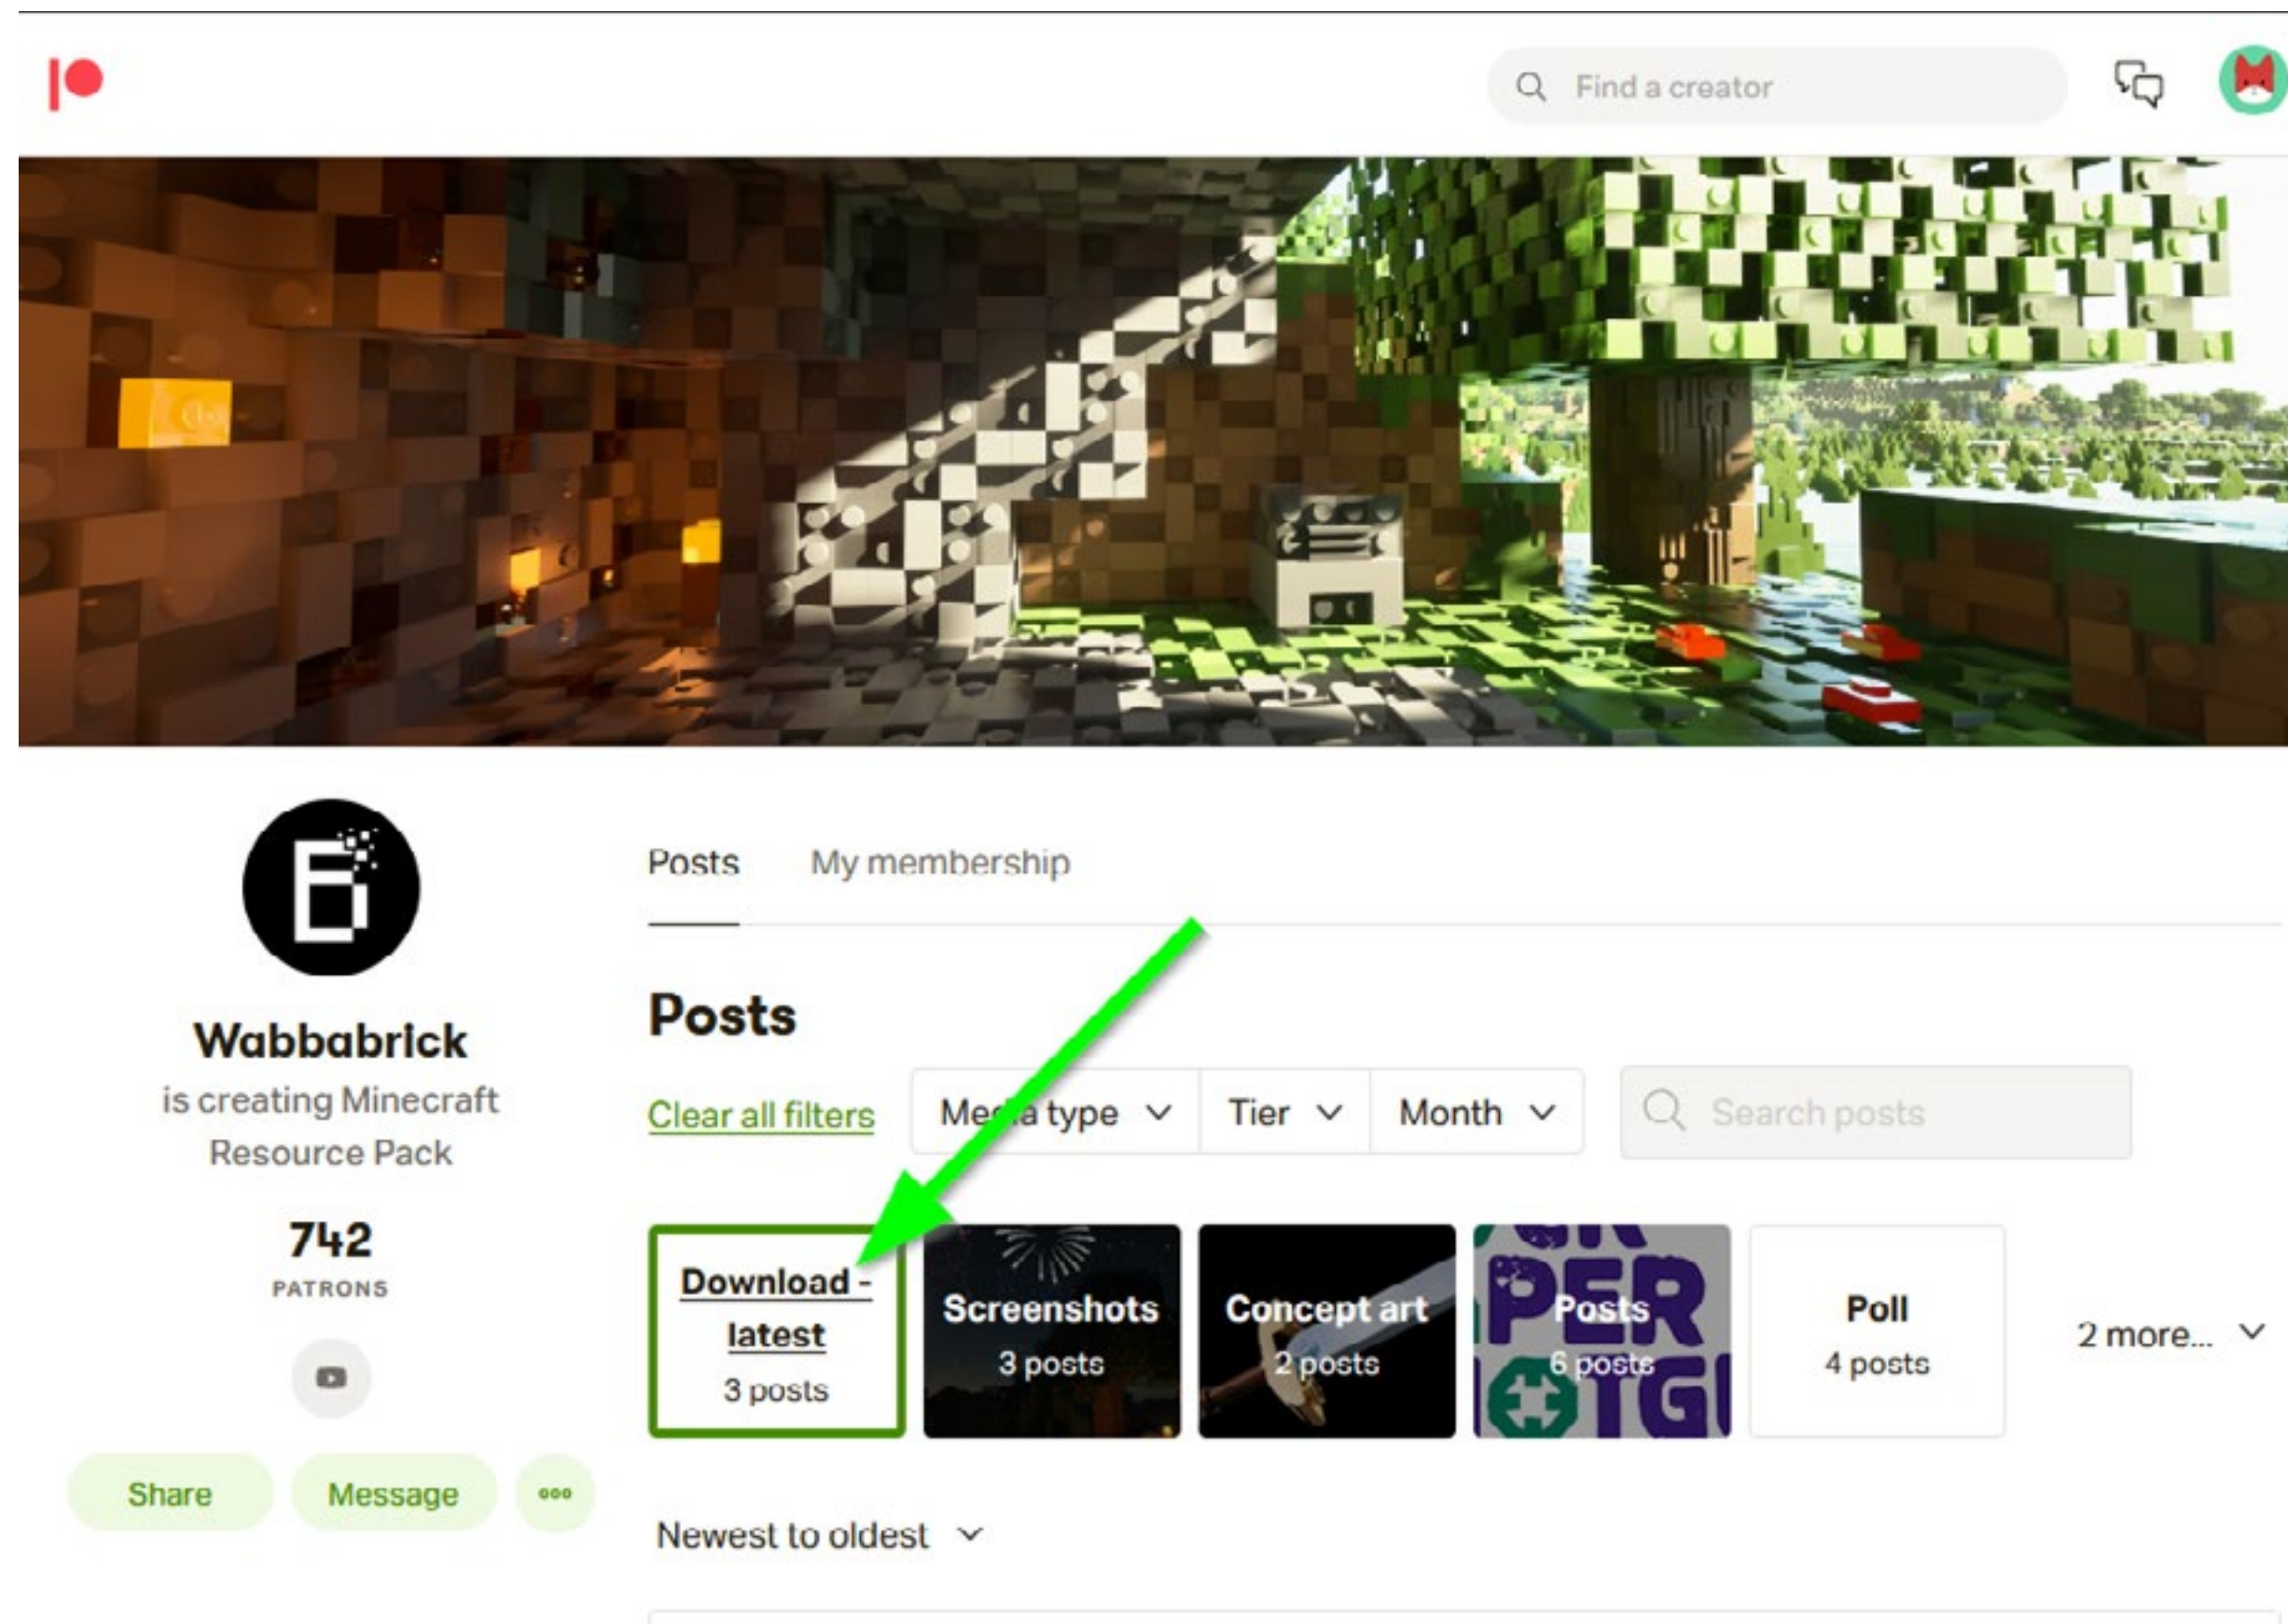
Find a creator

Wabbabrick
is creating Minecraft Resource Pack

742
PATRONS

Share
Message

Posts
My membership

Posts

Clear all filters
Media type
Tier
Month
Search posts

Download - latest
3 posts

Screenshots
3 posts

Concept art
2 posts

Posts
6 posts

Poll
4 posts

2 more...

Newest to oldest